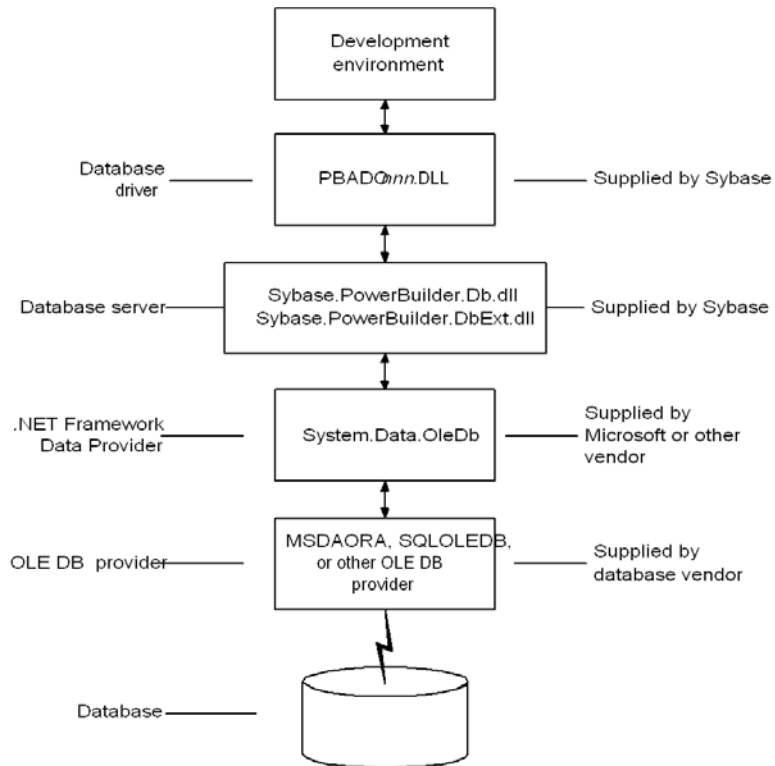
Development environment

Database driver

PBADOnnn.DLL

Supplied by Sybase

Database server

Sybase.PowerBuilder.Db.dll
Sybase.PowerBuilder.DbExt.dll

Supplied by Sybase

.NET Framework Data Provider

System.Data.OleDb

Supplied by Microsoft or other vendor

OLE DB provider

MSDAORA, SQLOLEDB, or other OLE DB provider

Supplied by database vendor

Database